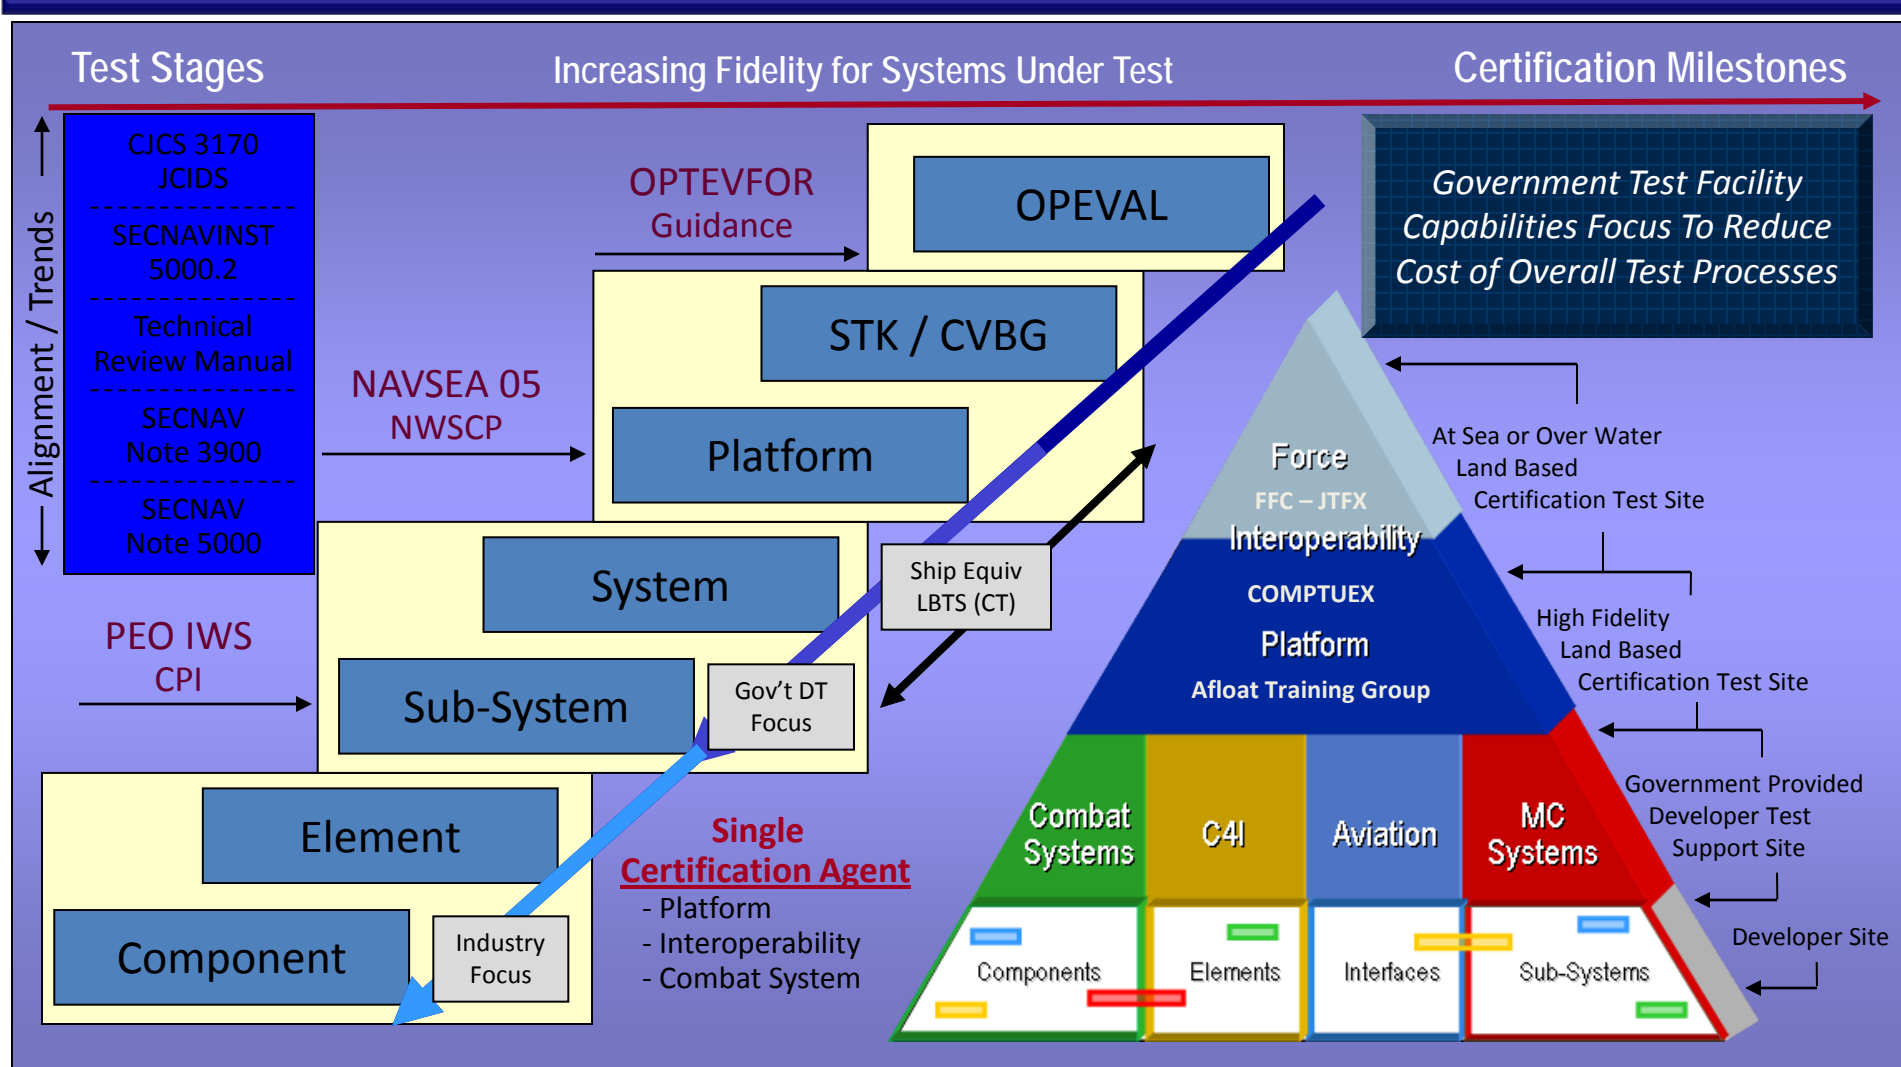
Test Stages

Increasing Fidelity for Systems Under Test

Certification Milestones

Alignment / Trends

CJCS 3170 JCIDS

SECNAVINST 5000.2

Technical Review Manual

SECNAV Note 3900

SECNAV Note 5000

OPTEVFOR Guidance

OPEVAL

STK / CVBG

NAVSEA 05 NWSCP

Platform

System

Ship Equiv LBTS (CT)

PEO IWS CPI

Sub-System

Gov't DT Focus

Element

Component

Industry Focus

Single Certification Agent

- Platform
- Interoperability
- Combat System

Government Test Facility Capabilities Focus To Reduce Cost of Overall Test Processes

Force

FFC – JTFX

Interoperability

COMPTUEX

Platform

Afloat Training Group

Combat Systems

C4I

Aviation

MC Systems

Components

Elements

Interfaces

Sub-Systems

At Sea or Over Water Land Based Certification Test Site

High Fidelity Land Based Certification Test Site

Government Provided Developer Test Support Site

Developer Site